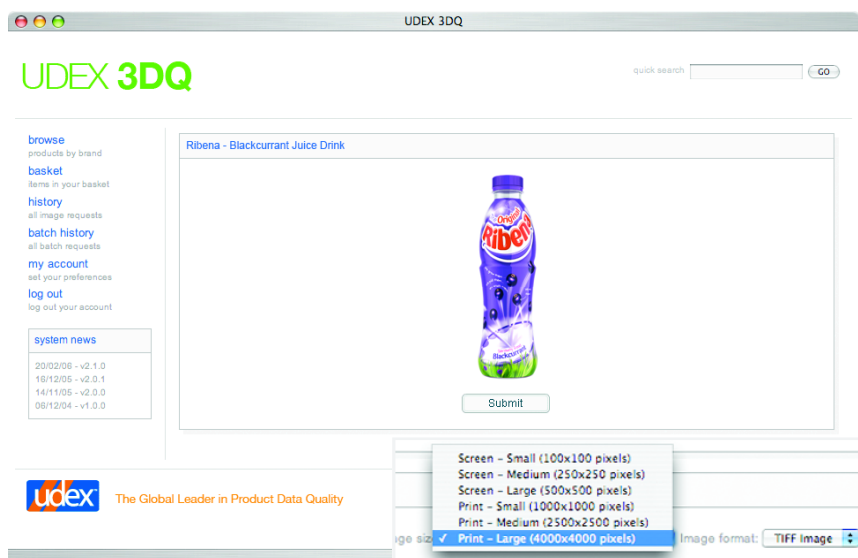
UDEX 3DQ

UDEX 3DQ

quick search GO

browse
products by brand
basket
items in your basket
history
all image requests
batch history
all batch requests
my account
set your preferences
log out
log out your account

system news
20/02/06 - v2.1.0
16/12/05 - v2.0.1
14/11/05 - v2.0.0
06/12/04 - v1.0.0

Ribena - Blackcurrant Juice Drink

Original
Ribena
Blackcurrant

Submit

udex The Global Leader in Product Data Quality

Screen – Small (100x100 pixels)
Screen – Medium (250x250 pixels)
Screen – Large (500x500 pixels)
Print – Small (1000x1000 pixels)
Print – Medium (2500x2500 pixels)
✓ Print – Large (4000x4000 pixels)

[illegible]age siz

Image format: TIFF Image